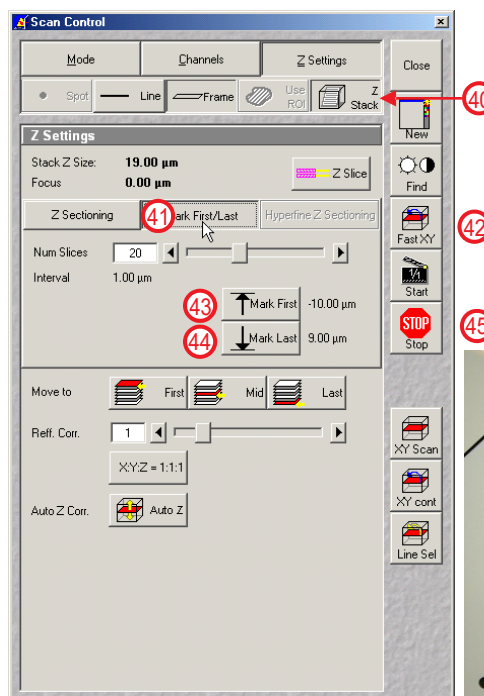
Scan Control

Mode | Channels | Z Settings

Spot | Line | Frame | Use ROI | Z Stack

Close

40

New

Z Settings

Stack Z Size: 19.00 µm

Focus 0.00 µm

Z Slice

Find

Z Sectioning | 41 ark First/Last | Hyperfine Z Sectioning

42

Fast XY

Num Slices 20

Interval 1.00 µm

Start

43 Mark First -10.00 µm

44 Mark Last 9.00 µm

STOP Stop

45

Move to First Mid Last

Reff. Corr. 1

X:Y:Z = 1:1:1

Auto Z Corr. Auto Z

XY Scan

XY cont

Line Sel